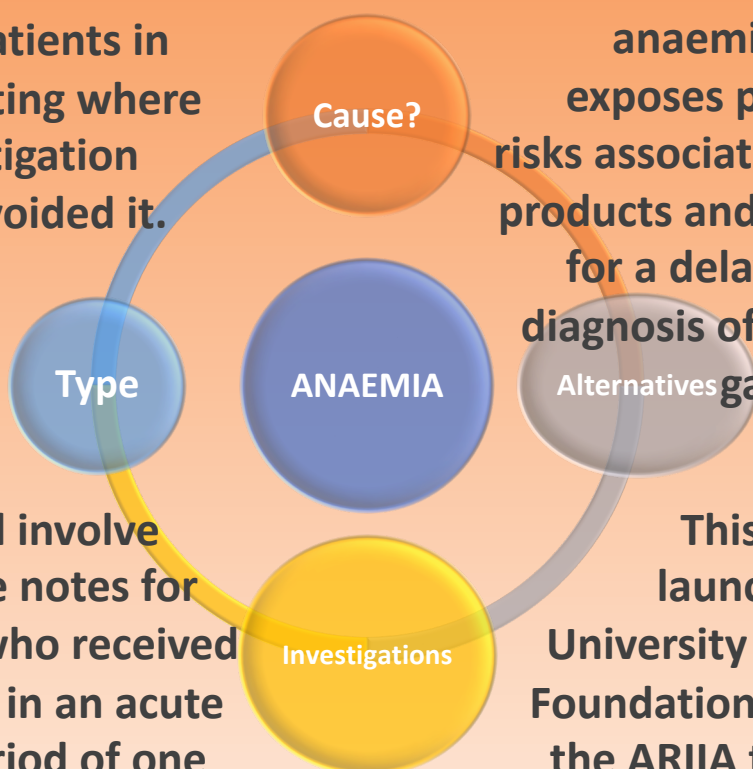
atients in
ting where
tigation
voided it.

anaemi
exposes p
risks associat
products and
for a dela
diagnosis of
ga

Cause?

Type

ANAEMIA

Alternatives

Investigations

l involve
e notes for
who received
in an acute
riod of one

This
launc
University
Foundation
the ARIJA f